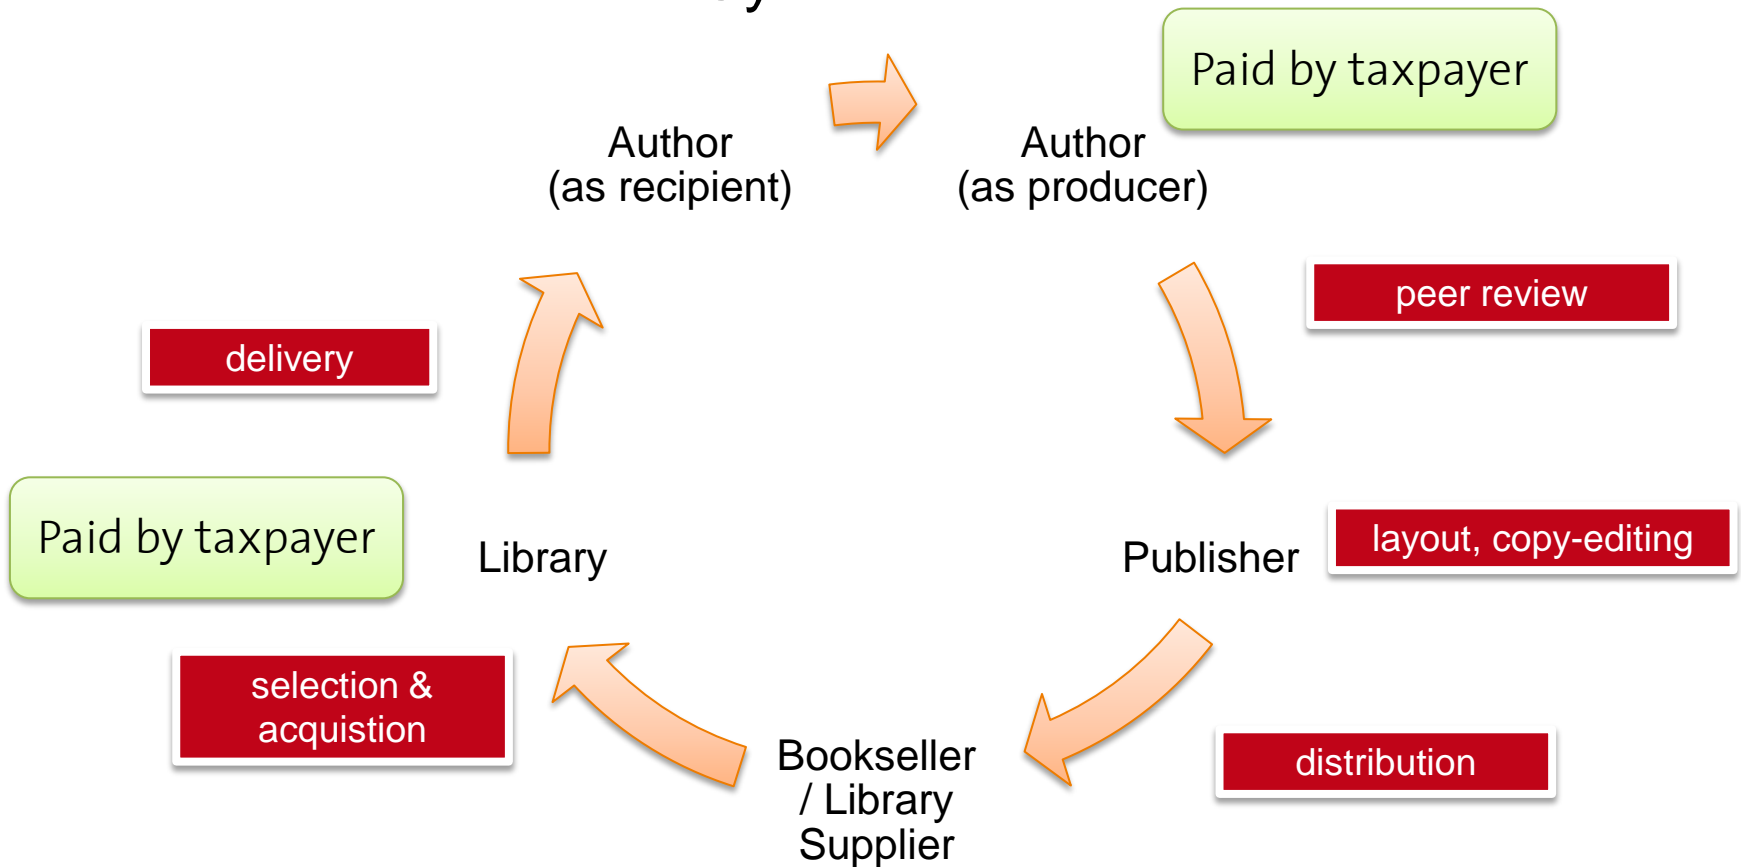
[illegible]

Paid by taxpayer

Author
(as recipient)

Author
(as producer)

peer review

delivery

Paid by taxpayer

Library

Publisher

layout, copy-editing

selection & acquistion

Bookseller / Library Supplier

distribution